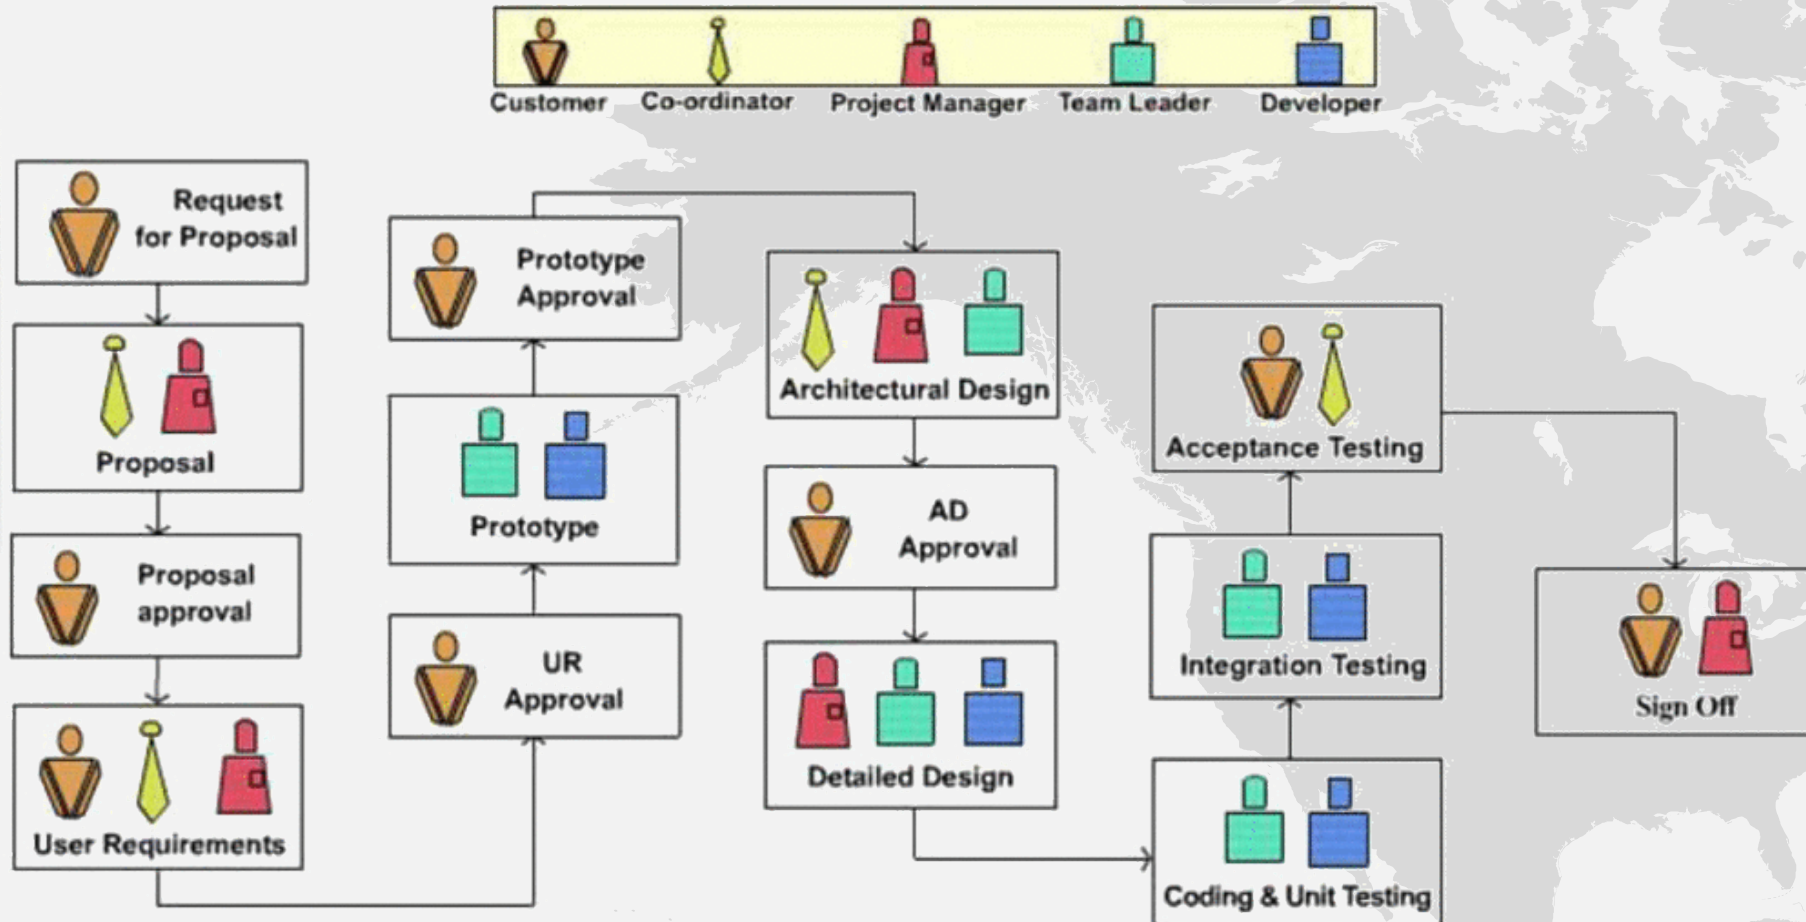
Customer Co-ordinator Project Manager Team Leader Developer

Request for Proposal

Proposal

Proposal approval

User Requirements

UR Approval

Prototype

Prototype Approval

Architectural Design

AD Approval

Detailed Design

Coding & Unit Testing

Integration Testing

Acceptance Testing

Sign Off